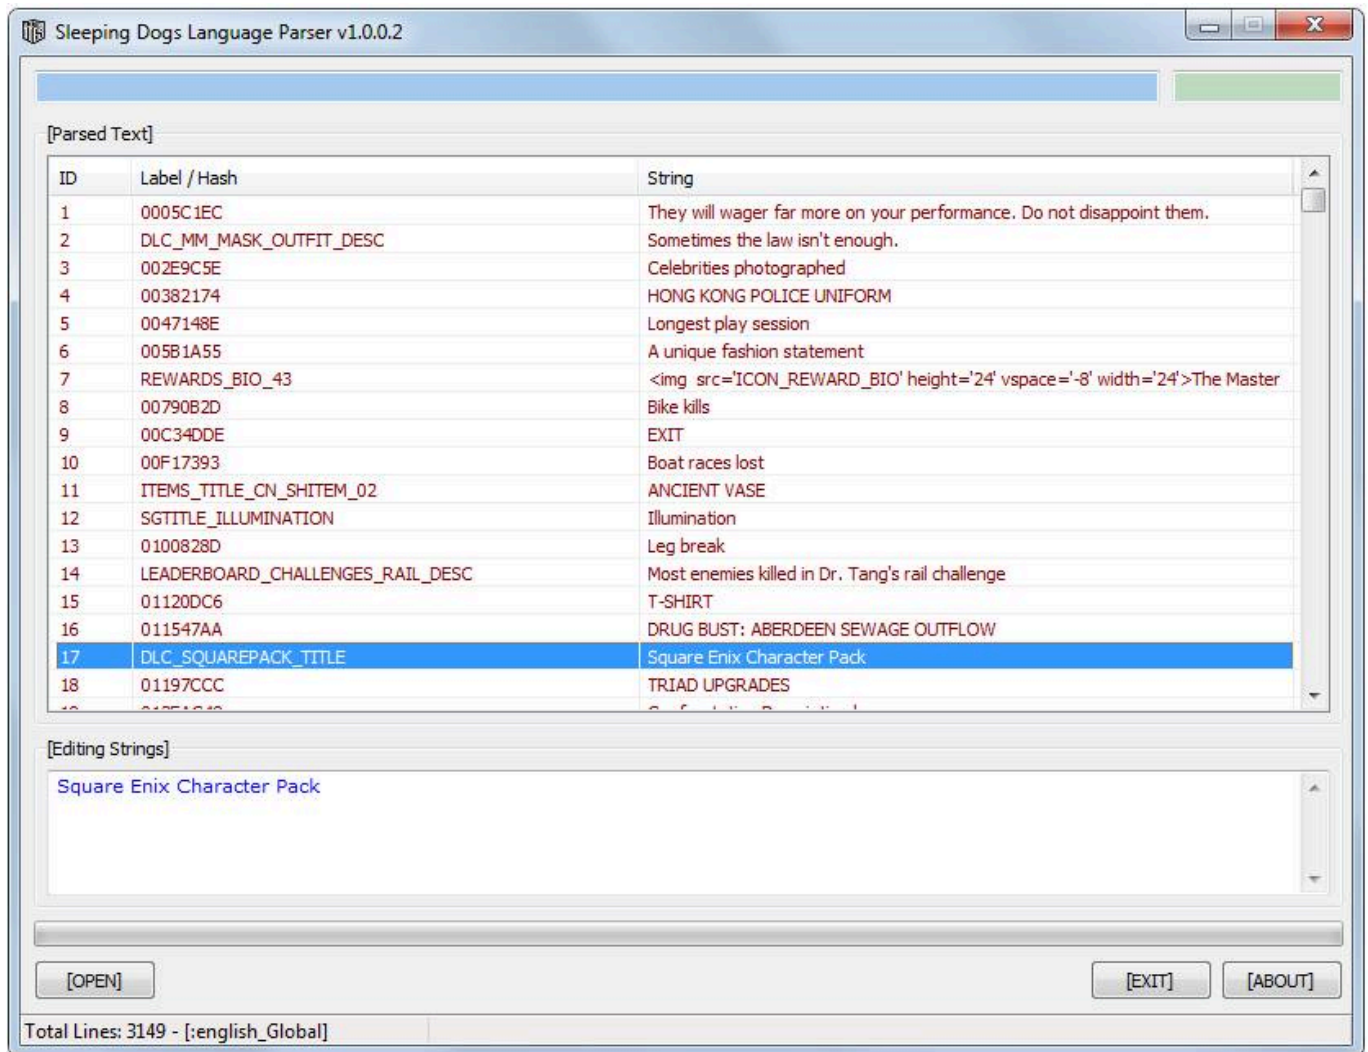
Sleeping Dogs Language Parser v1.0.0.2

[Parsed Text]

| ID | Label / Hash | String |
|---|---|---|
| 1 | 0005C1EC | They will wager far more on your performance. Do not disappoint them. |
| 2 | DLC_MM_MASK_OUTFIT_DESC | Sometimes the law isn't enough. |
| 3 | 002E9C5E | Celebrities photographed |
| 4 | 00382174 | HONG KONG POLICE UNIFORM |
| 5 | 0047148E | Longest play session |
| 6 | 005B1A55 | A unique fashion statement |
| 7 | REWARDS_BIO_43 | <img src='ICON_REWARD_BIO' height='24' vspace='-8' width='24'>The Master |
| 8 | 00790B2D | Bike kills |
| 9 | 00C34DDE | EXIT |
| 10 | 00F17393 | Boat races lost |
| 11 | ITEMS_TITLE_CN_SHITEM_02 | ANCIENT VASE |
| 12 | SGTITLE_ILLUMINATION | Illumination |
| 13 | 0100828D | Leg break |
| 14 | LEADERBOARD_CHALLENGES_RAIL_DESC | Most enemies killed in Dr. Tang's rail challenge |
| 15 | 01120DC6 | T-SHIRT |
| 16 | 011547AA | DRUG BUST: ABERDEEN SEWAGE OUTFLOW |
| 17 | DLC_SQUAREPACK_TITLE | Square Enix Character Pack |
| 18 | 01197CCC | TRIAD UPGRADES |
| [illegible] | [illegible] | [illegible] |

[Editing Strings]

Square Enix Character Pack

[OPEN]

[EXIT]

[ABOUT]

Total Lines: 3149 - [:english_Global]